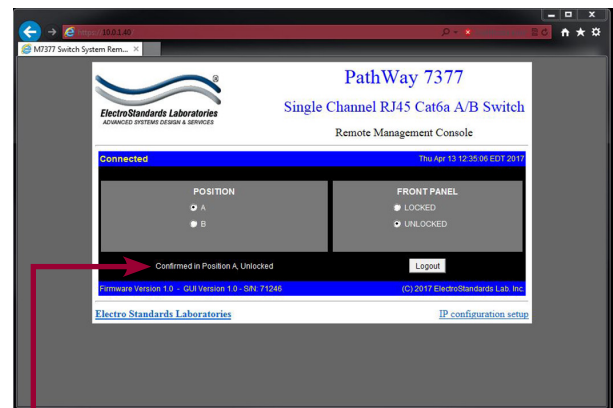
https://10.0.1.40

M7377 Switch System Rem... ×

ElectroStandards Laboratories
ADVANCED SYSTEMS DESIGN & SERVICES

PathWay 7377

Single Channel RJ45 Cat6a A/B Switch

Remote Management Console

Connected

Thu Apr 13 12:35:06 EDT 2017

POSITION

A

B

FRONT PANEL

LOCKED

UNLOCKED

Confirmed in Position A, Unlocked

Logout

Firmware Version 1.0 - GUI Version 1.0 - S/N: 71246

(C) 2017 ElectroStandards Lab. Inc.

Electro Standards Laboratories

IP configuration setup